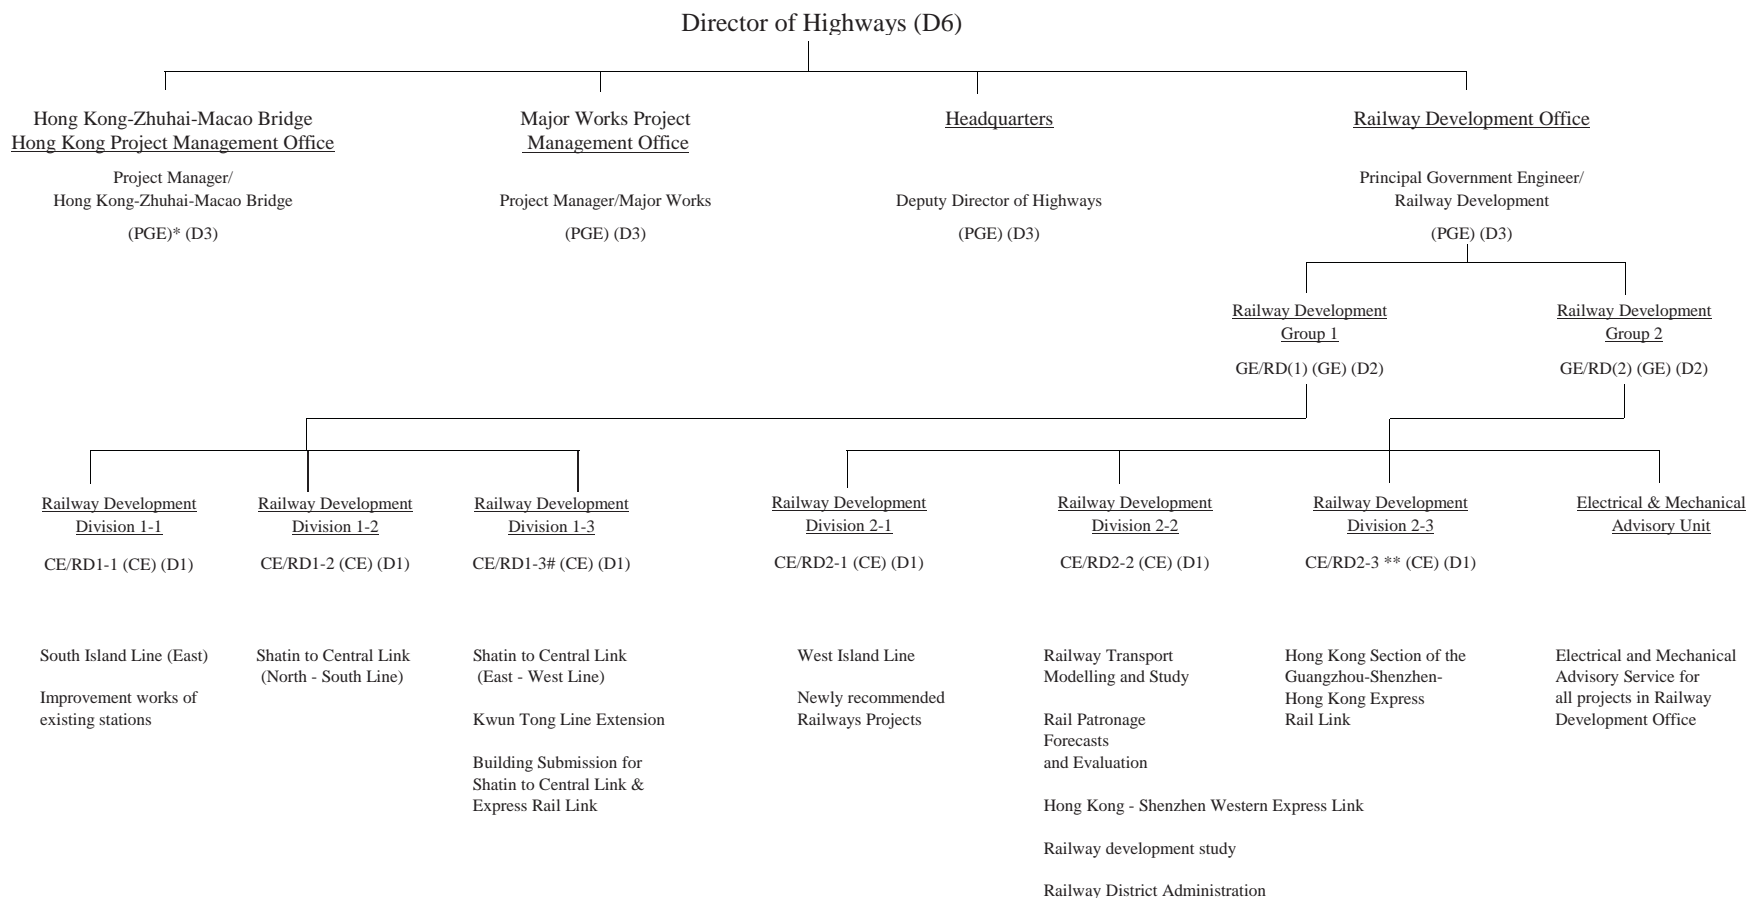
Director of Highways (D6)

Hong Kong-Zhuhai-Macao Bridge
Hong Kong Project Management Office

Project Manager/
Hong Kong-Zhuhai-Macao Bridge

(PGE)* (D3)

Major Works Project
Management Office

Project Manager/Major Works

(PGE) (D3)

Headquarters

Deputy Director of Highways

(PGE) (D3)

Railway Development Office

Principal Government Engineer/
Railway Development

(PGE) (D3)

Railway Development
Group 1

GE/RD(1) (GE) (D2)

Railway Development
Group 2

GE/RD(2) (GE) (D2)

Railway Development
Division 1-1

CE/RD1-1 (CE) (D1)

South Island Line (East)

Improvement works of existing stations

Railway Development
Division 1-2

CE/RD1-2 (CE) (D1)

Shatin to Central Link
(North - South Line)

Railway Development
Division 1-3

CE/RD1-3# (CE) (D1)

Shatin to Central Link
(East - West Line)

Kwun Tong Line Extension

Building Submission for Shatin to Central Link & Express Rail Link

Railway Development
Division 2-1

CE/RD2-1 (CE) (D1)

West Island Line

Newly recommended Railways Projects

Railway Development
Division 2-2

CE/RD2-2 (CE) (D1)

Railway Transport Modelling and Study

Rail Patronage Forecasts and Evaluation

Hong Kong - Shenzhen Western Express Link

Railway development study

Railway District Administration

Railway Development
Division 2-3

CE/RD2-3 ** (CE) (D1)

Hong Kong Section of the Guangzhou-Shenzhen-Hong Kong Express Rail Link

Electrical & Mechanical
Advisory Unit

Electrical and Mechanical Advisory Service for all projects in Railway Development Office